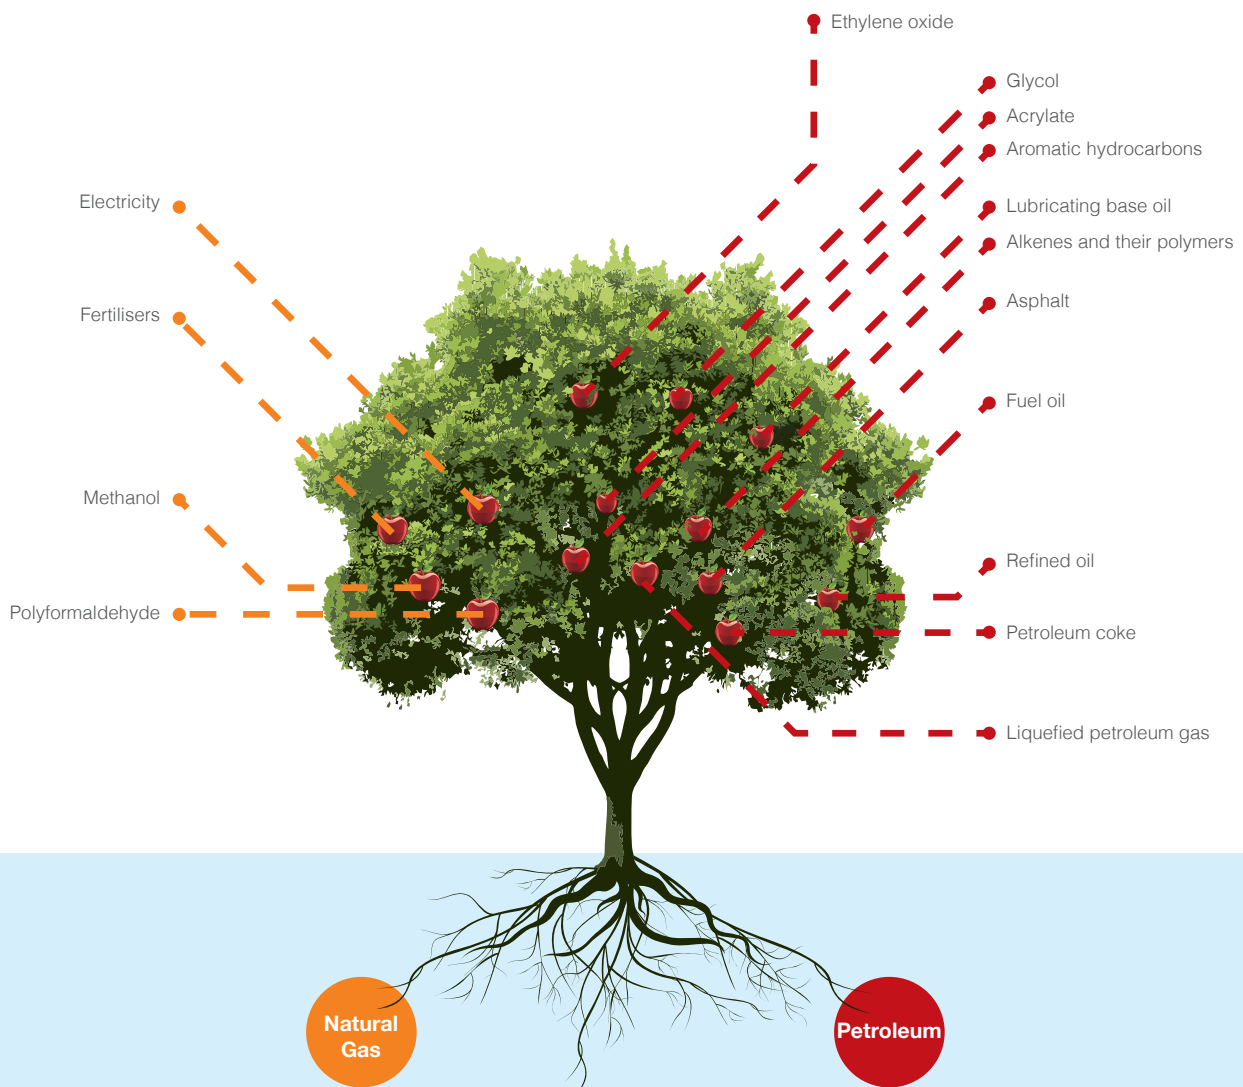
Ethylene oxide

Glycol

Acrylate

Aromatic hydrocarbons

Lubricating base oil

Alkenes and their polymers

Asphalt

Fuel oil

Refined oil

Petroleum coke

Liquefied petroleum gas

Electricity

Fertilisers

Methanol

Polyformaldehyde

Natural Gas

Petroleum